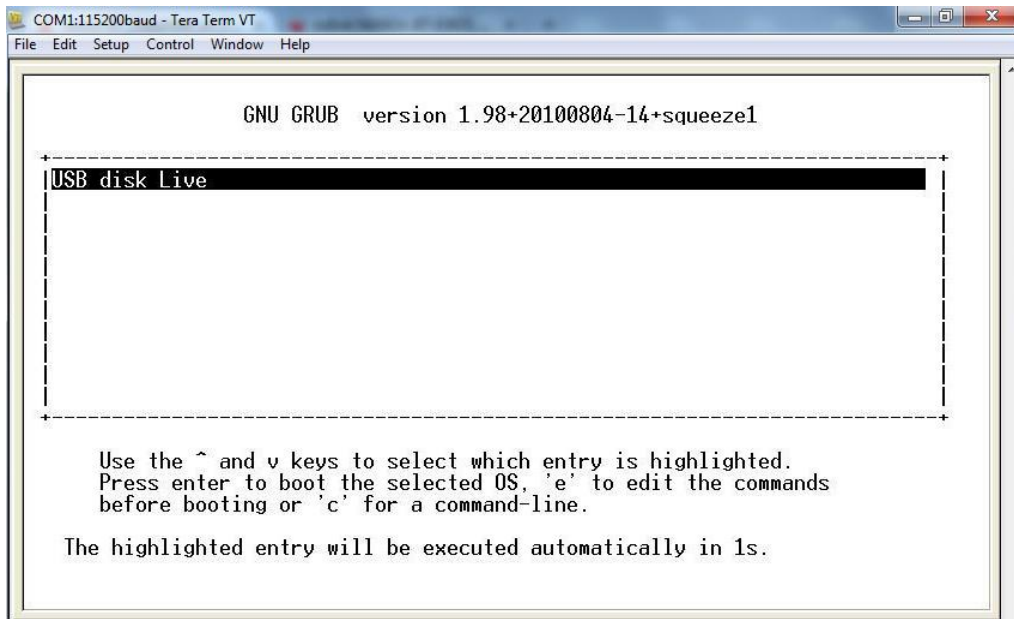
COM1:115200baud - Tera Term VT

File Edit Setup Control Window Help

GNU GRUB version 1.98+20100804-14+squeeze1

USB disk Live

Use the ^ and v keys to select which entry is highlighted.
Press enter to boot the selected OS, 'e' to edit the commands before booting or 'c' for a command-line.

The highlighted entry will be executed automatically in 1s.